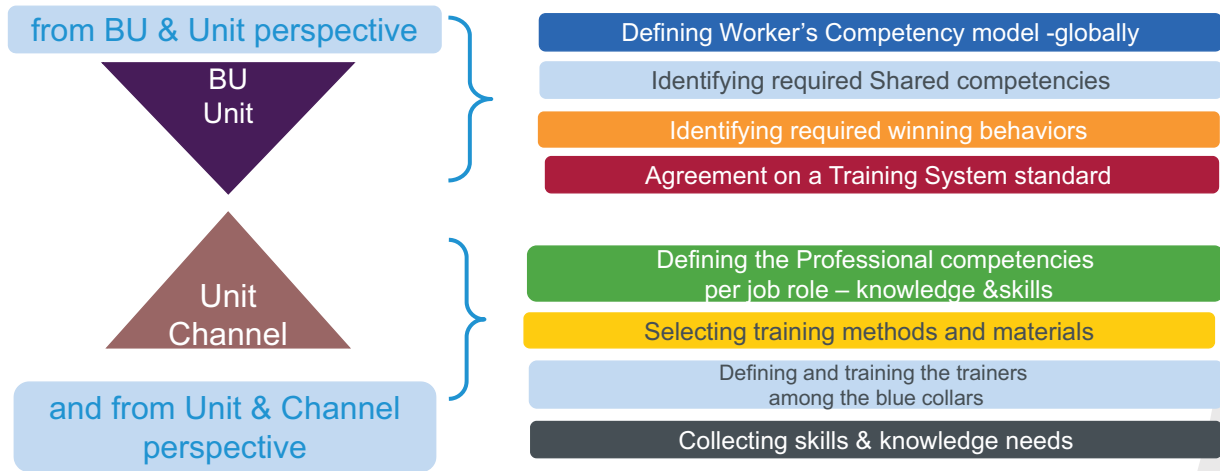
from BU & Unit perspective

BU
Unit

Unit
Channel

and from Unit & Channel perspective

Defining Worker's Competency model -globally

Identifying required Shared competencies

Identifying required winning behaviors

Agreement on a Training System standard

Defining the Professional competencies per job role – knowledge &skills

Selecting training methods and materials

Defining and training the trainers among the blue collars

Collecting skills & knowledge needs